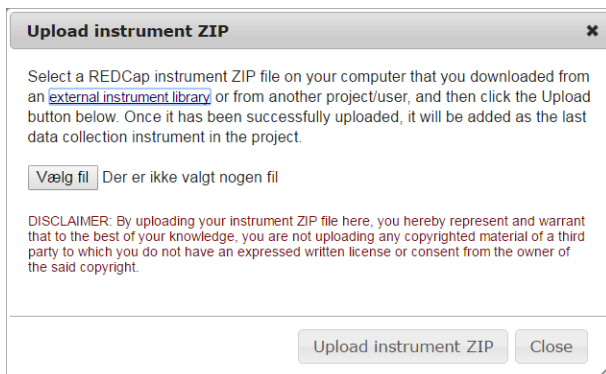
Upload instrument ZIP

✖

Select a REDCap instrument ZIP file on your computer that you downloaded from an external instrument library or from another project/user, and then click the Upload button below. Once it has been successfully uploaded, it will be added as the last data collection instrument in the project.

Vælg fil Der er ikke valgt nogen fil

DISCLAIMER: By uploading your instrument ZIP file here, you hereby represent and warrant that to the best of your knowledge, you are not uploading any copyrighted material of a third party to which you do not have an expressed written license or consent from the owner of the said copyright.

Upload instrument ZIP Close